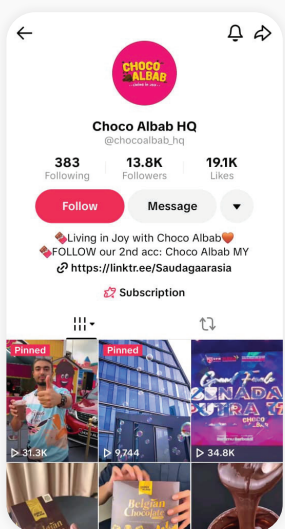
CHOCO ALBAB
Living in Joy

Choco Albab HQ
@chocoalbab_hq

383
Following

13.8K
Followers

19.1K
Likes

Follow
Message

🍫Living in Joy with Choco Albab🧡
🍫FOLLOW our 2nd acc: Choco Albab MY
🔗 https://linktr.ee/Saudagaarasia

Subscription

Pinned
▷ 31.3K

Pinned
▷ 9,744

CHOCO ALBAB
▷ 34.8K

Belgian Chocolate